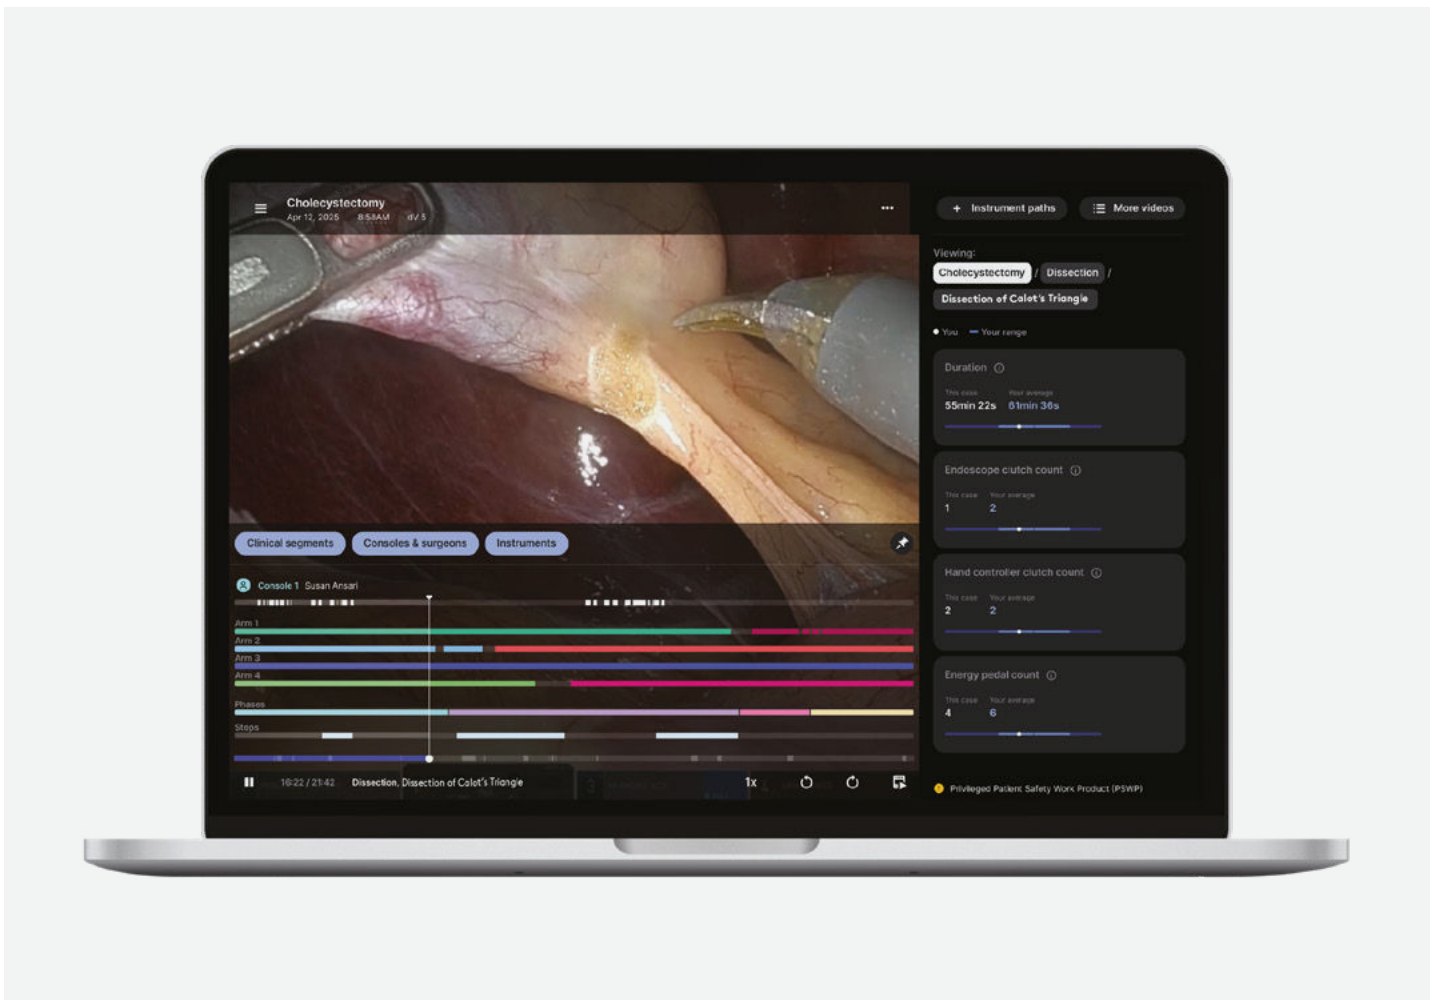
Cholecystectomy
Apr 12, 2025 8:58AM dV 5

+ Instrument paths
More videos

Viewing:
Cholecystectomy / Dissection /
Dissection of Calot's Triangle

You — Your range

Duration
This case 55min 22s
Your average 81min 36s

Endoscope clutch count
This case 1
Your average 2

Hand controller clutch count
This case 2
Your average 2

Energy pedal count
This case 4
Your average 6

Clinical segments
Consoles & surgeons
Instruments

Console 1 Susan Ansari
Arm 1
Arm 2
Arm 3
Arm 4
Phases
Steps

16:22 / 21:42 Dissection, Dissection of Calot's Triangle 1x

Privileged Patient Safety Work Product (PSWP)